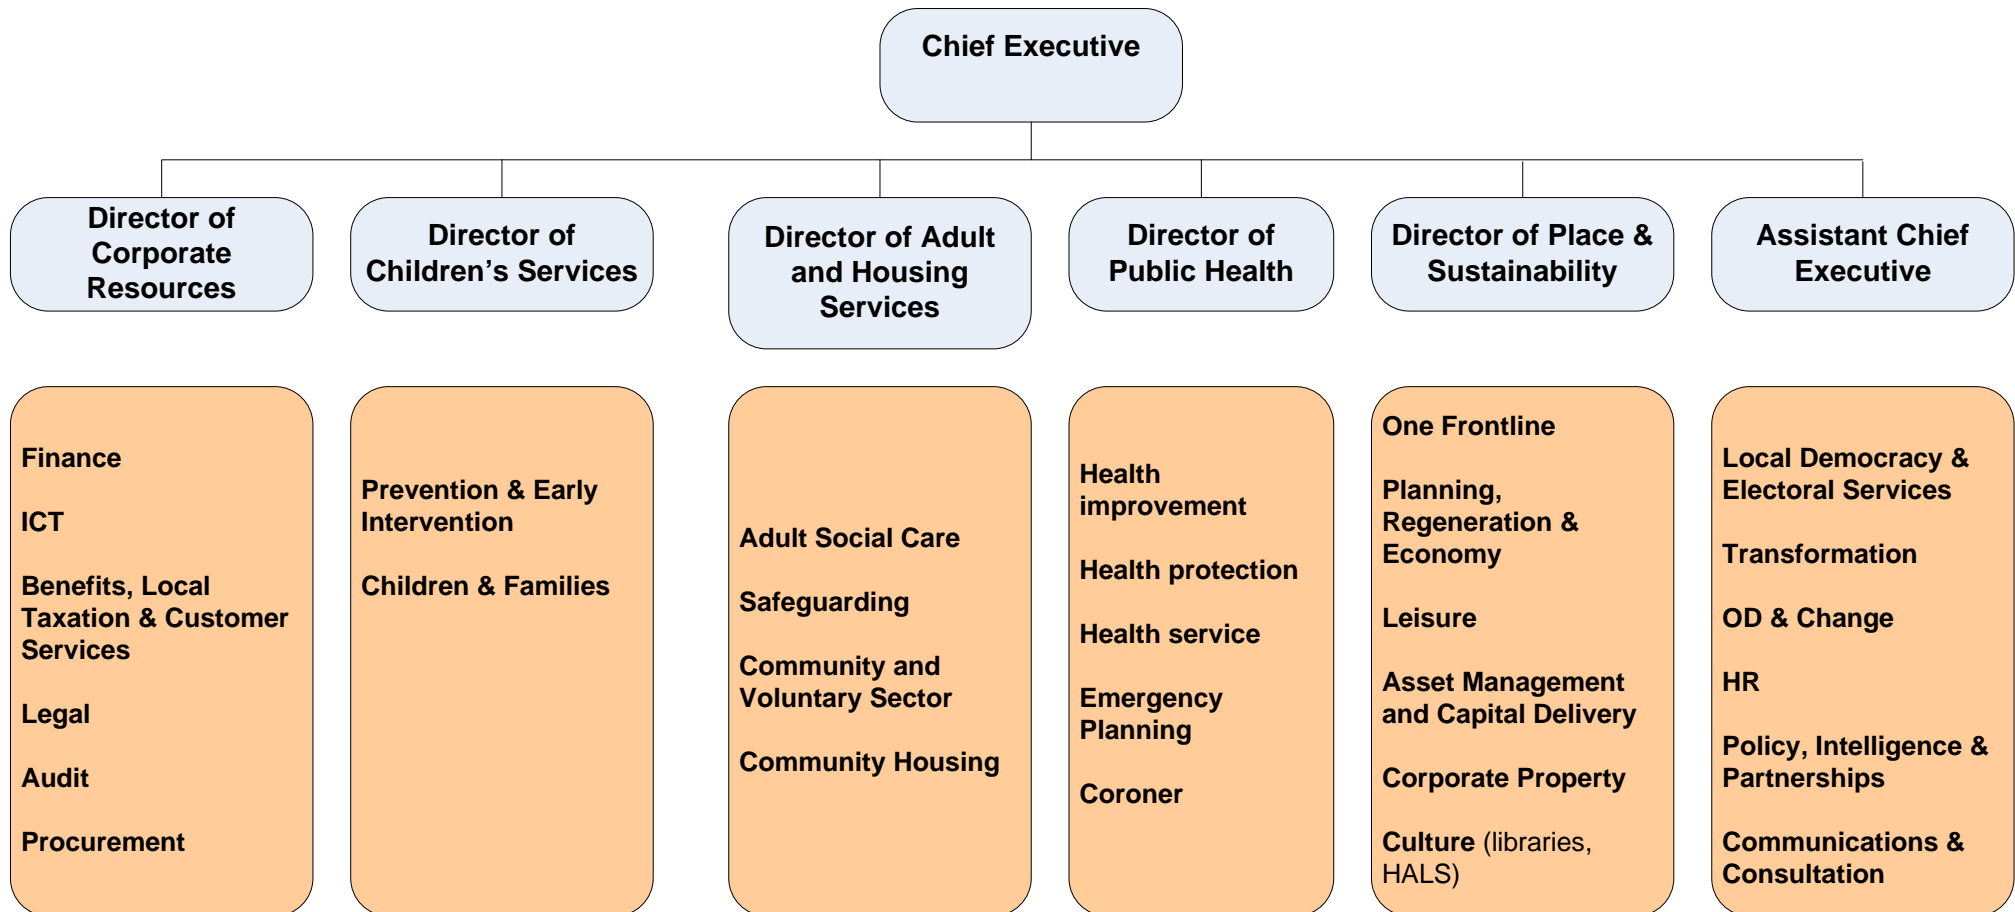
Chief Executive

Director of Corporate Resources

Director of Children's Services

Director of Adult and Housing Services

Director of Public Health

Director of Place & Sustainability

Assistant Chief Executive

Finance

ICT

Benefits, Local Taxation & Customer Services

Legal

Audit

Procurement

Prevention & Early Intervention

Children & Families

Adult Social Care

Safeguarding

Community and Voluntary Sector

Community Housing

Health improvement

Health protection

Health service

Emergency Planning

Coroner

One Frontline

Planning, Regeneration & Economy

Leisure

Asset Management and Capital Delivery

Corporate Property

Culture (libraries, HALS)

Local Democracy & Electoral Services

Transformation

OD & Change

HR

Policy, Intelligence & Partnerships

Communications & Consultation